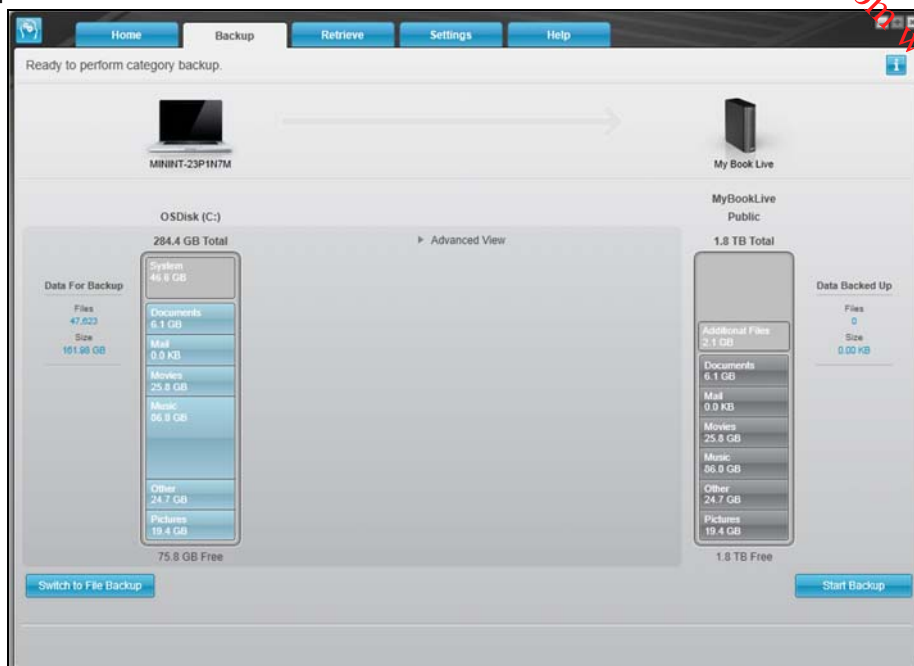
Home
Backup
Retrieve
Settings
Help

Ready to perform category backup.

MININT-23P1N7M

My Book Live

OSDisk (C:)

MyBookLive
Public

284.4 GB Total

Advanced View

1.8 TB Total

Data For Backup
Files
47,623
Size
161.98 GB

System
46.6 GB
Documents
6.1 GB
Mail
0.0 KB
Movies
25.8 GB
Music
86.0 GB
Other
24.7 GB
Pictures
19.4 GB

75.8 GB Free

Additional Files
2.1 GB
Documents
6.1 GB
Mail
0.0 KB
Movies
25.8 GB
Music
86.0 GB
Other
24.7 GB
Pictures
19.4 GB

1.8 TB Free

Data Backed Up
Files
0
Size
0.00 KB

Switch to File Backup

Start Backup